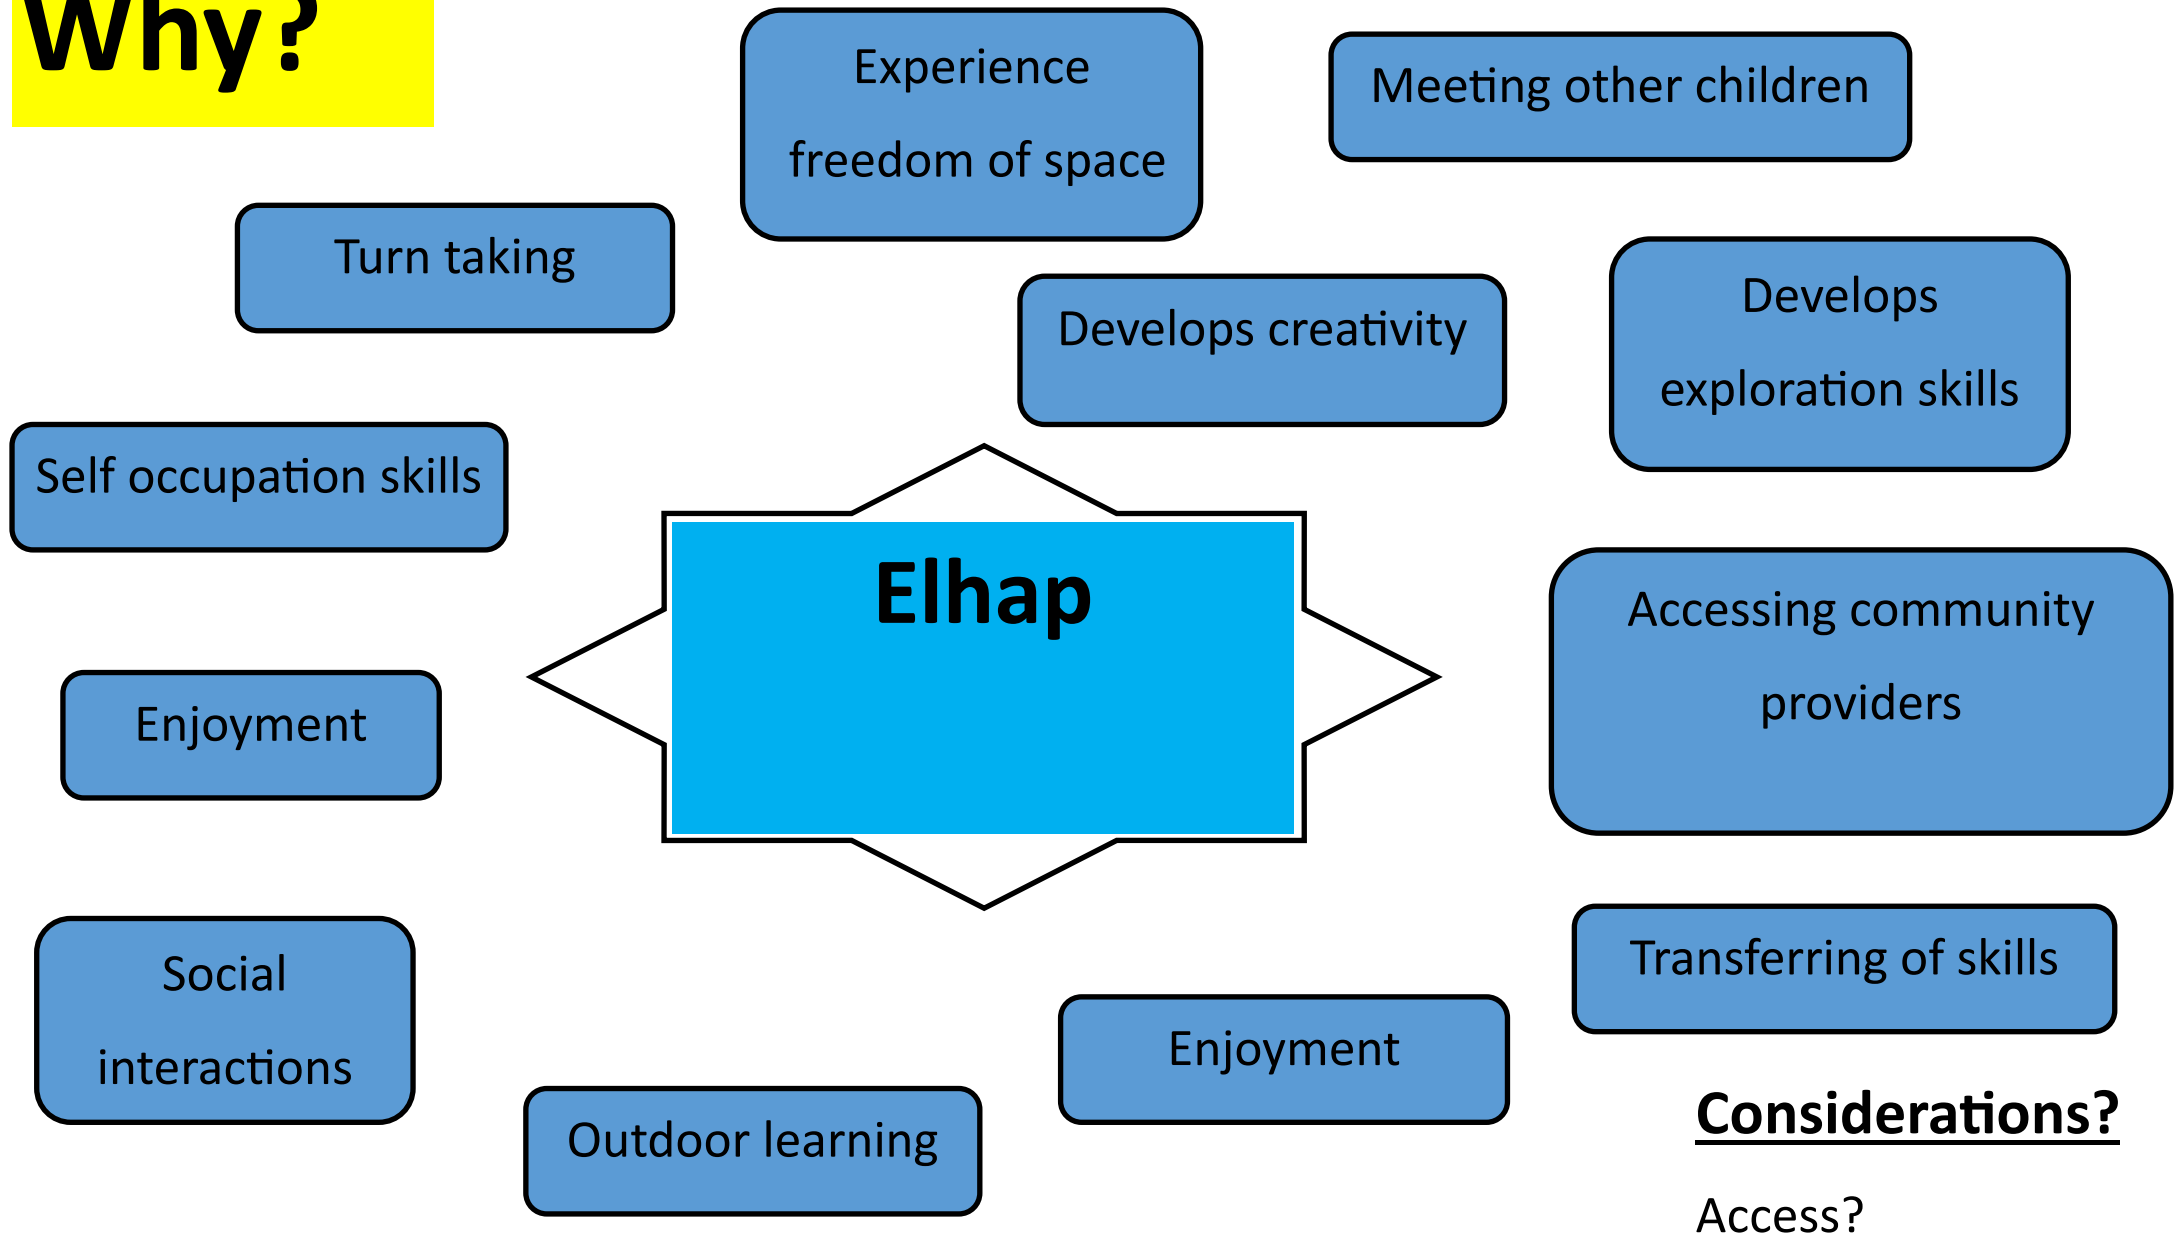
Why?

Experience freedom of space

Meeting other children

Turn taking

Develops creativity

Develops exploration skills

Self occupation skills

Elhap

Accessing community providers

Enjoyment

Social interactions

Transferring of skills

Enjoyment

Outdoor learning

Considerations?

Access?